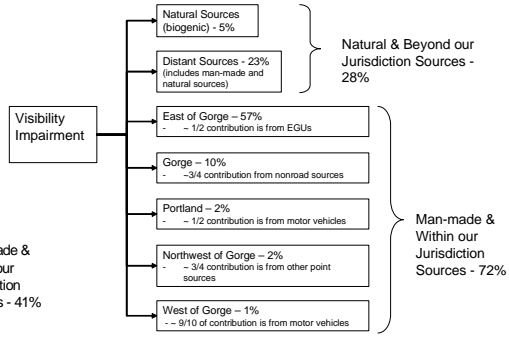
Visibility Impairment

Natural Sources (biogenic) - 5%

Distant Sources - 23% (includes man-made and natural sources)

Natural & Beyond our Jurisdiction Sources - 28%

East of Gorge – 57%
- ~ 1/2 contribution is from EGUs

Gorge – 10%
- ~3/4 contribution from nonroad sources

Portland – 2%
- ~ 1/2 contribution is from motor vehicles

Northwest of Gorge – 2%
- ~ 3/4 contribution is from other point sources

West of Gorge – 1%
- ~ 9/10 of contribution is from motor vehicles

Man-made & Within our Jurisdiction Sources - 72%

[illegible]ade & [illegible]our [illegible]tion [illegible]s - 41%